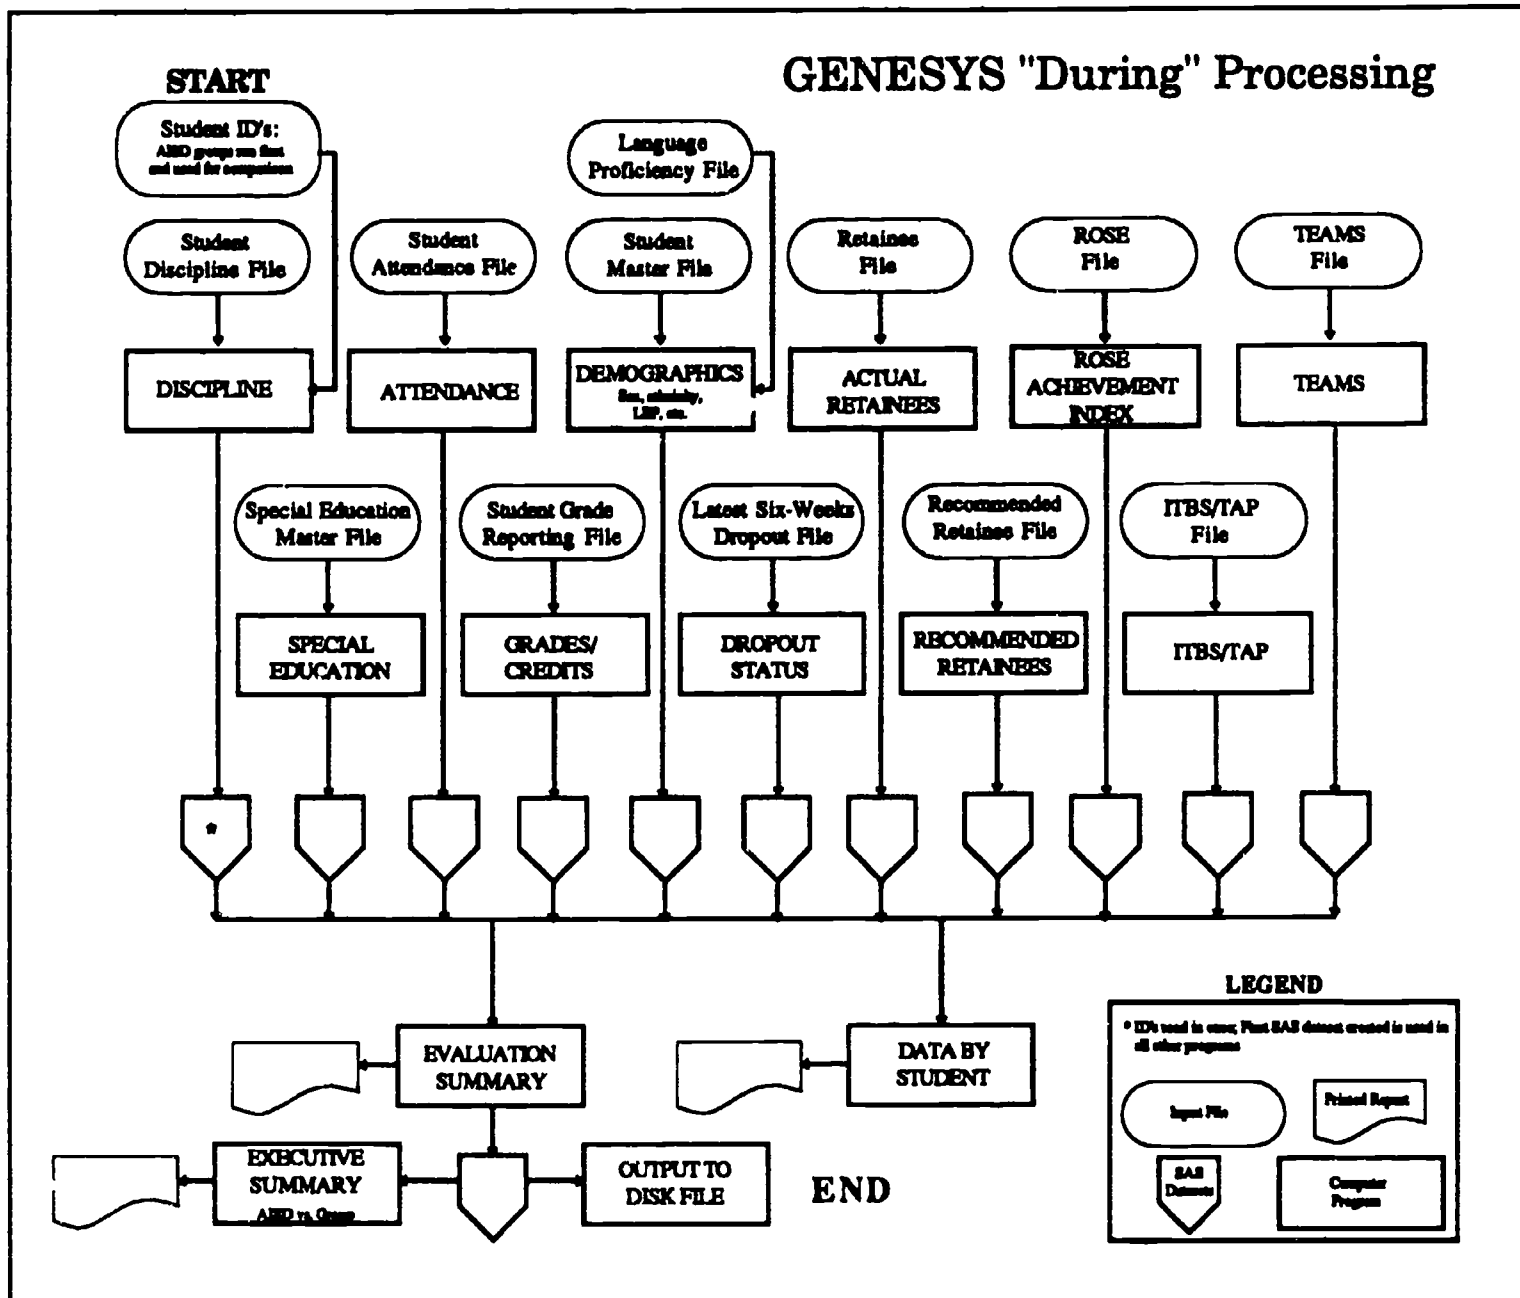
GENESYS "During" Processing

START

Student ID's: AISD groups run first and used for comparison

Student Discipline File

DISCIPLINE

Student Attendance File

ATTENDANCE

Language Proficiency File

Student Master File

DEMOGRAPHICS Sex, ethnicity, LEP, etc.

Retainee File

ACTUAL RETAINEES

ROSE File

ROSE ACHIEVEMENT INDEX

TEAMS File

TEAMS

Special Education Master File

SPECIAL EDUCATION

Student Grade Reporting File

GRADES/ CREDITS

Latest Six-Weeks Dropout File

DROPOUT STATUS

Recommended Retainee File

RECOMMENDED RETAINEES

ITBS/TAP File

ITBS/TAP

*

EVALUATION SUMMARY

DATA BY STUDENT

EXECUTIVE SUMMARY AISD vs. Group

OUTPUT TO DISK FILE

END

LEGEND

* ID's used in once; First SAS dataset created is used in all other programs

Input File

Printed Report

SAS Datasets

Computer Program